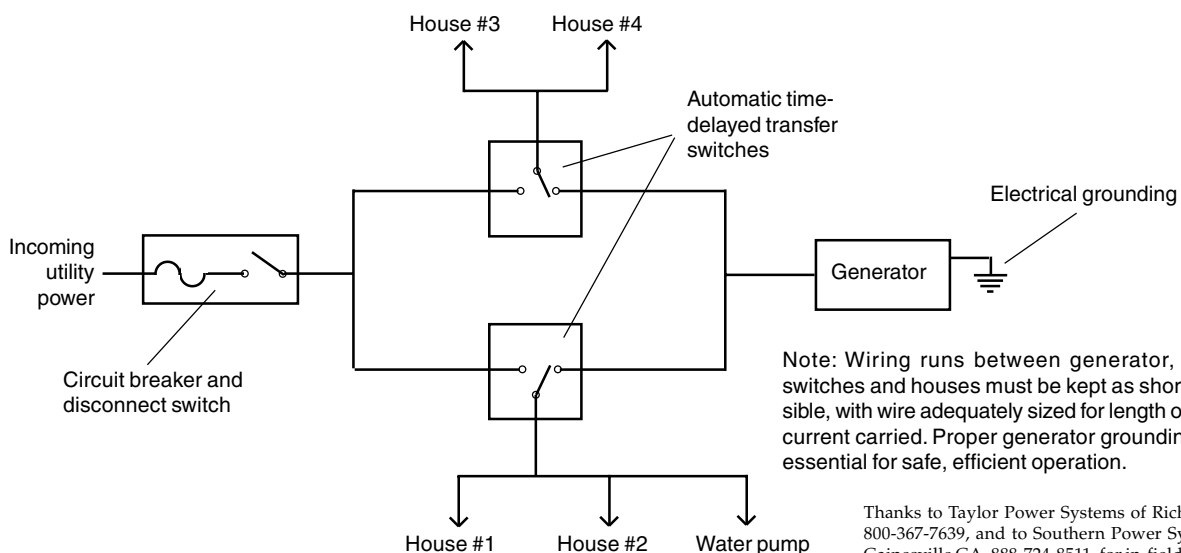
House #3

House #4

Automatic time-delayed transfer switches

Electrical grounding

Incoming utility power

Generator

Circuit breaker and disconnect switch

Note: Wiring runs between generator, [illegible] switches and houses must be kept as shor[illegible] sible, with wire adequately sized for length o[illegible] current carried. Proper generator groundin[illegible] essential for safe, efficient operation.

Thanks to Taylor Power Systems of Rich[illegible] 800-367-7639, and to Southern Power Sy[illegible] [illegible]

House #1

House #2

Water pump